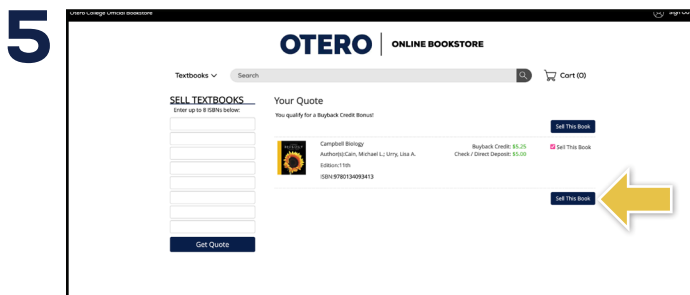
5

Otero College Official Bookstore

Sign Out

OTERO | ONLINE BOOKSTORE

Textbooks ∨ Search

Cart (0)

SELL TEXTBOOKS
Enter up to 8 ISBNs below:

Get Quote

Your Quote
You qualify for a Buyback Credit Bonus!

Sell This Book

Campbell Biology
Author(s):Cain, Michael L.; Urry, Lisa A.
Edition:11th
ISBN:9780134093413

Buyback Credit: $5.25
Check / Direct Deposit: $5.00

Sell This Book

Sell This Book